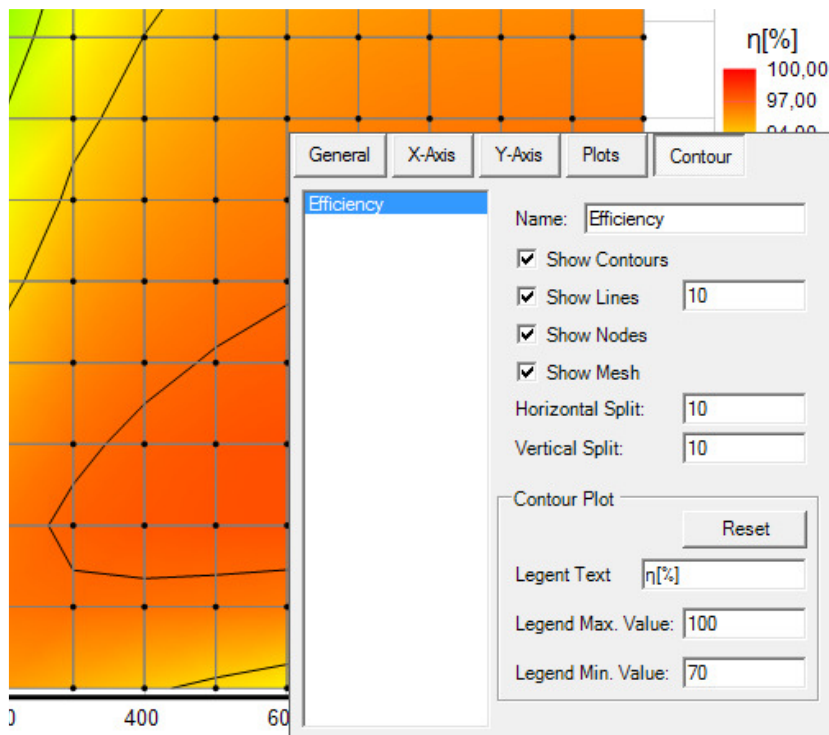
η[%]

100,00

97,00

94,00

General X-Axis Y-Axis Plots Contour

Efficiency

Name: Efficiency

Show Contours

Show Lines 10

Show Nodes

Show Mesh

Horizontal Split: 10

Vertical Split: 10

Contour Plot

Reset

Legent Text η[%]

Legend Max. Value: 100

Legend Min. Value: 70

0 400 60